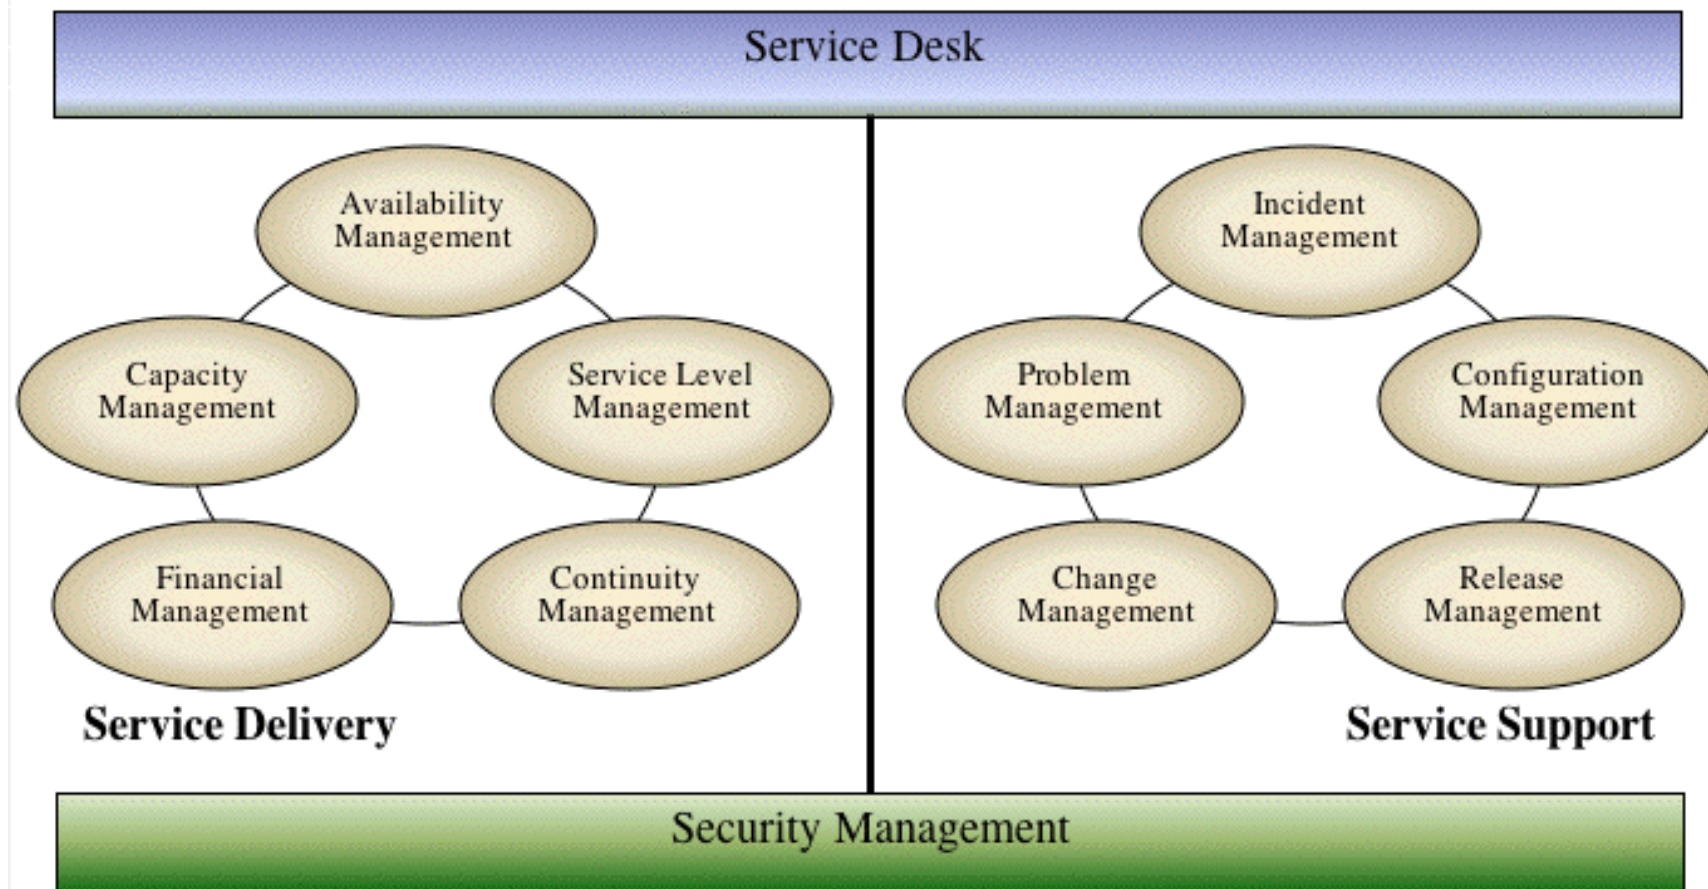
Service Desk

Availability Management

Capacity Management

Service Level Management

Financial Management

Continuity Management

Service Delivery

Incident Management

Problem Management

Configuration Management

Change Management

Release Management

Service Support

Security Management